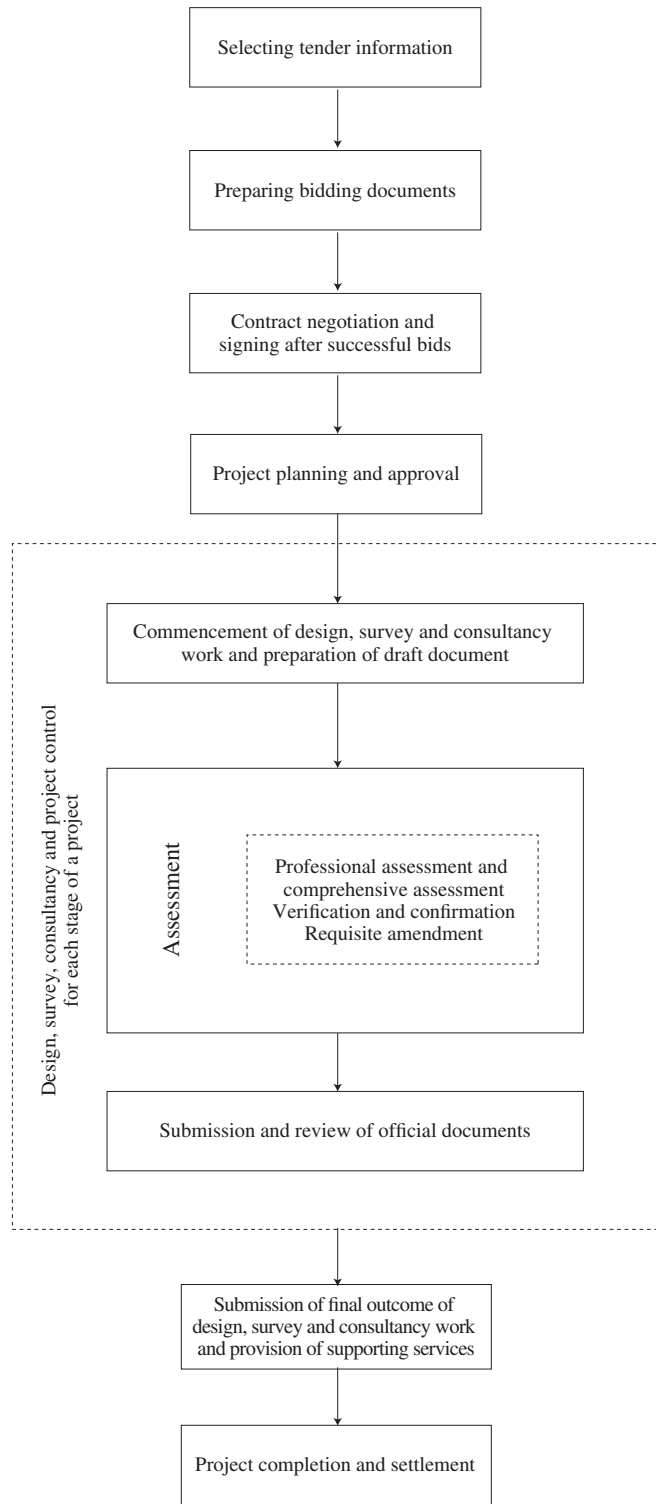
Selecting tender information

Preparing bidding documents

Contract negotiation and signing after successful bids

Project planning and approval

Design, survey, consultancy and project control for each stage of a project

Commencement of design, survey and consultancy work and preparation of draft document

Assessment

Professional assessment and comprehensive assessment
Verification and confirmation
Requisite amendment

Submission and review of official documents

Submission of final outcome of design, survey and consultancy work and provision of supporting services

Project completion and settlement